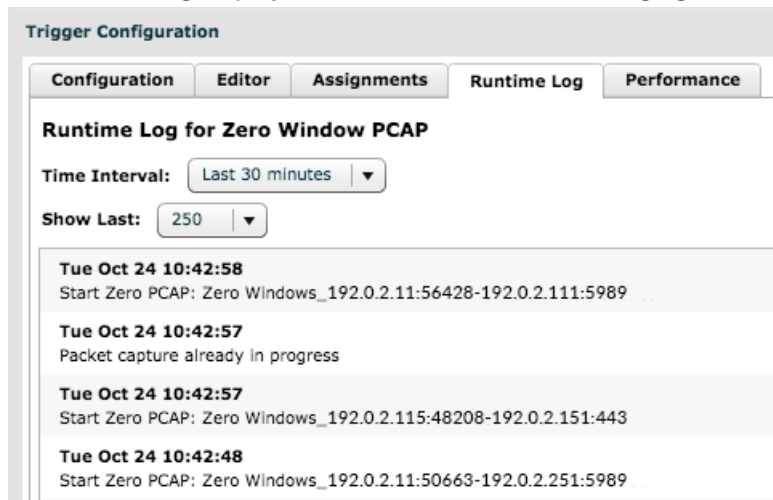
Trigger Configuration

Configuration | Editor | Assignments | Runtime Log | Performance

Runtime Log for Zero Window PCAP

Time Interval: Last 30 minutes

Show Last: 250

Tue Oct 24 10:42:58
Start Zero PCAP: Zero Windows_192.0.2.11:56428-192.0.2.111:5989

Tue Oct 24 10:42:57
Packet capture already in progress

Tue Oct 24 10:42:57
Start Zero PCAP: Zero Windows_192.0.2.115:48208-192.0.2.151:443

Tue Oct 24 10:42:48
Start Zero PCAP: Zero Windows_192.0.2.11:50663-192.0.2.251:5989